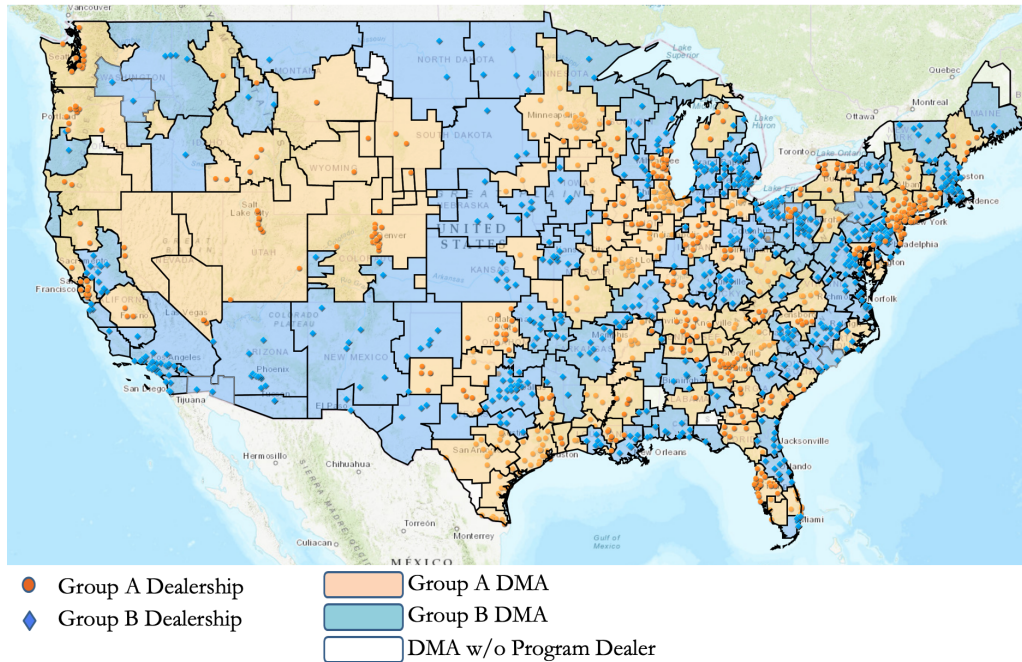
Vancouver
WASHINGTON
Portland
MONTANA
NORTH DAKOTA
Lake Superior
Quebec
Montreal
Ottawa
MAINE
Minneapolis
SOUTH DAKOTA
WYOMING
Toronto
Lake Huron
Lake Erie
Providence
New York
Philadelphia
Salt Lake City
NEBRASKA
UNITED STATES
Denver
UTAH
KANSAS
San Francisco
CALIFORNIA
Fresno
Las Vegas
COLORADO PLATEAU
Norfolk
Los Angeles
ARIZONA
NEW MEXICO
Phoenix
San Diego
Tijuana
El Paso
Memphis
Jacksonville
New Orleans
Houston
San Antonio
Orlando
Hermosillo
Chihuahua
SIERRA MADRE
Torreón
Monterrey
Gulf of Mexico
Miami
Culiacán
MÉXICO

Group A Dealership
Group B Dealership
Group A DMA
Group B DMA
DMA w/o Program Dealer